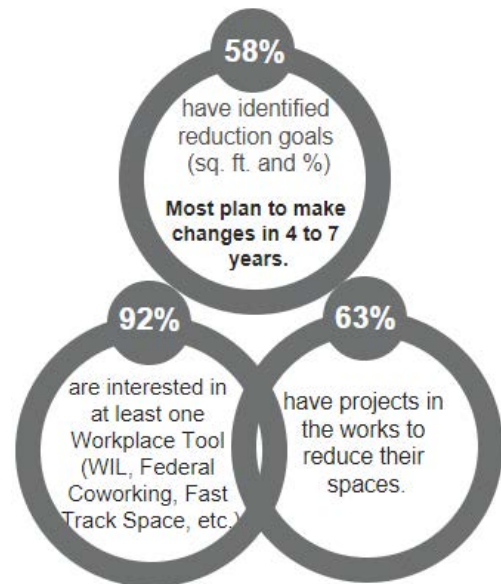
58%

have identified reduction goals (sq. ft. and %)

Most plan to make changes in 4 to 7 years.

92%

are interested in at least one Workplace Tool (WIL, Federal Coworking, Fast Track Space, etc.)

63%

have projects in the works to reduce their spaces.